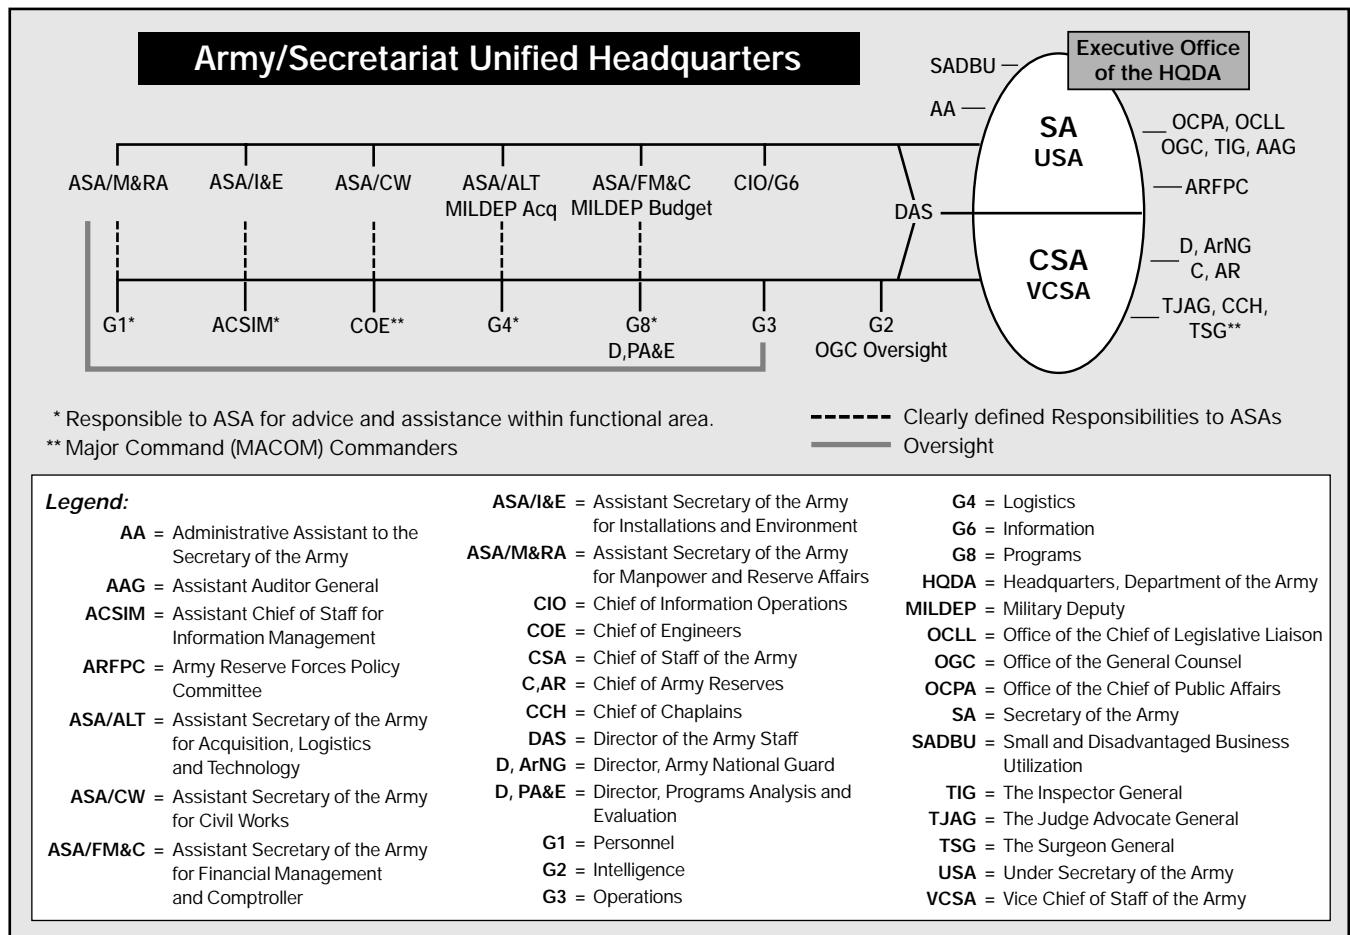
Army/Secretariat Unified Headquarters

SADBU

Executive Office of the HQDA

AA

SA
USA

OCPA, OCLL
OGC, TIG, AAG

ARFPC

ASA/M&RA ASA/I&E ASA/CW ASA/ALT MILDEP Acq ASA/FM&C MILDEP Budget CIO/G6

DAS

CSA
VCSA

D, ArNG
C, AR

TJAG, CCH, TSG**

G1* ACSIM* COE** G4* G8* D,PA&E G3 G2 OGC Oversight

* Responsible to ASA for advice and assistance within functional area.
** Major Command (MACOM) Commanders

Clearly defined Responsibilities to ASAs
Oversight

Legend:
AA = Administrative Assistant to the Secretary of the Army
AAG = Assistant Auditor General
ACSIM = Assistant Chief of Staff for Information Management
ARFPC = Army Reserve Forces Policy Committee
ASA/ALT = Assistant Secretary of the Army for Acquisition, Logistics and Technology
ASA/CW = Assistant Secretary of the Army for Civil Works
ASA/FM&C = Assistant Secretary of the Army for Financial Management and Comptroller
ASA/I&E = Assistant Secretary of the Army for Installations and Environment
ASA/M&RA = Assistant Secretary of the Army for Manpower and Reserve Affairs
CIO = Chief of Information Operations
COE = Chief of Engineers
CSA = Chief of Staff of the Army
C,AR = Chief of Army Reserves
CCH = Chief of Chaplains
DAS = Director of the Army Staff
D, ArNG = Director, Army National Guard
D, PA&E = Director, Programs Analysis and Evaluation
G1 = Personnel
G2 = Intelligence
G3 = Operations
G4 = Logistics
G6 = Information
G8 = Programs
HQDA = Headquarters, Department of the Army
MILDEP = Military Deputy
OCLL = Office of the Chief of Legislative Liaison
OGC = Office of the General Counsel
OCPA = Office of the Chief of Public Affairs
SA = Secretary of the Army
SADBU = Small and Disadvantaged Business Utilization
TIG = The Inspector General
TJAG = The Judge Advocate General
TSG = The Surgeon General
USA = Under Secretary of the Army
VCSA = Vice Chief of Staff of the Army